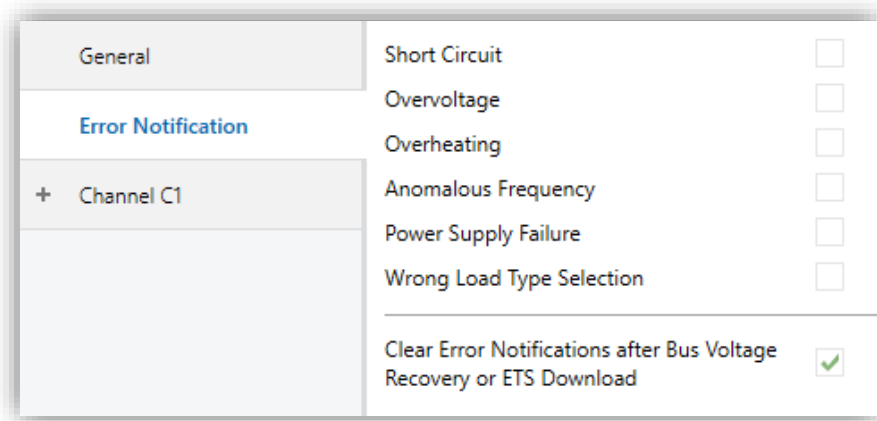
General

Error Notification

+ Channel C1

Short Circuit

Overvoltage

Overheating

Anomalous Frequency

Power Supply Failure

Wrong Load Type Selection

Clear Error Notifications after Bus Voltage Recovery or ETS Download